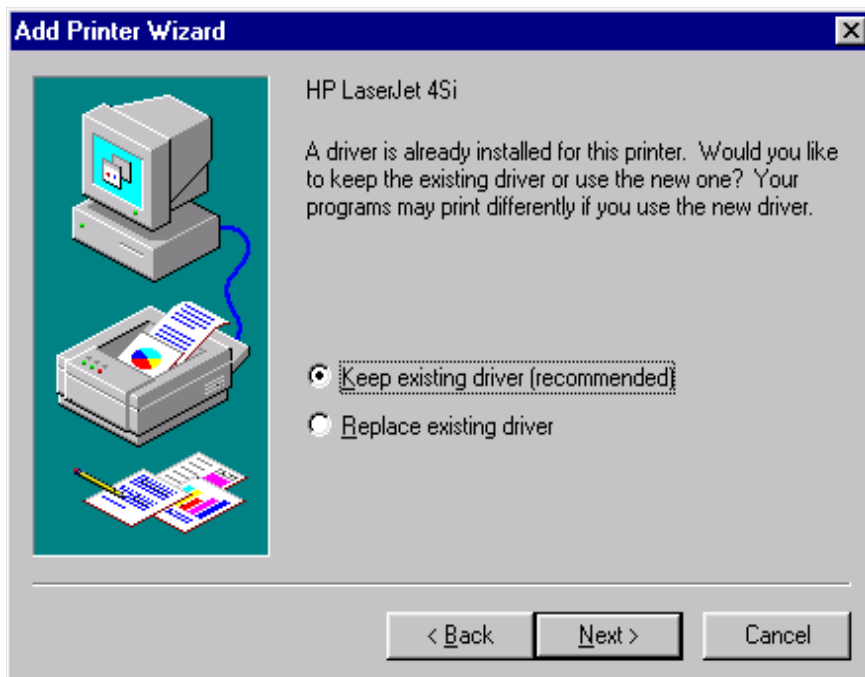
Add Printer Wizard

HP LaserJet 4Si

A driver is already installed for this printer. Would you like to keep the existing driver or use the new one? Your programs may print differently if you use the new driver.

Keep existing driver (recommended)

Replace existing driver

< Back

Next >

Cancel